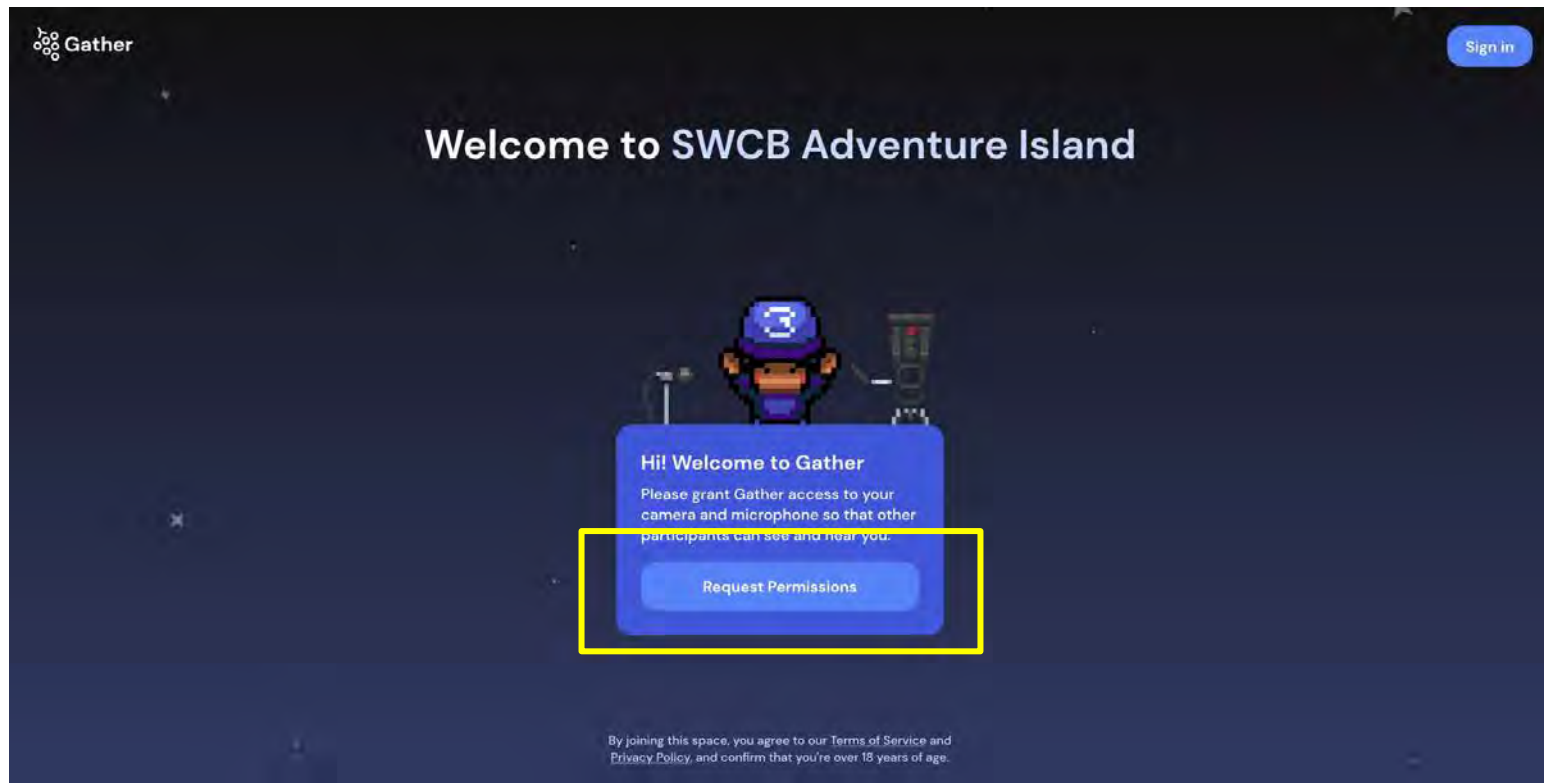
Gather

Sign in

Welcome to SWCB Adventure Island

Hi! Welcome to Gather

Please grant Gather access to your camera and microphone so that other participants can see and hear you.

Request Permissions

By joining this space, you agree to our Terms of Service and Privacy Policy, and confirm that you're over 18 years of age.